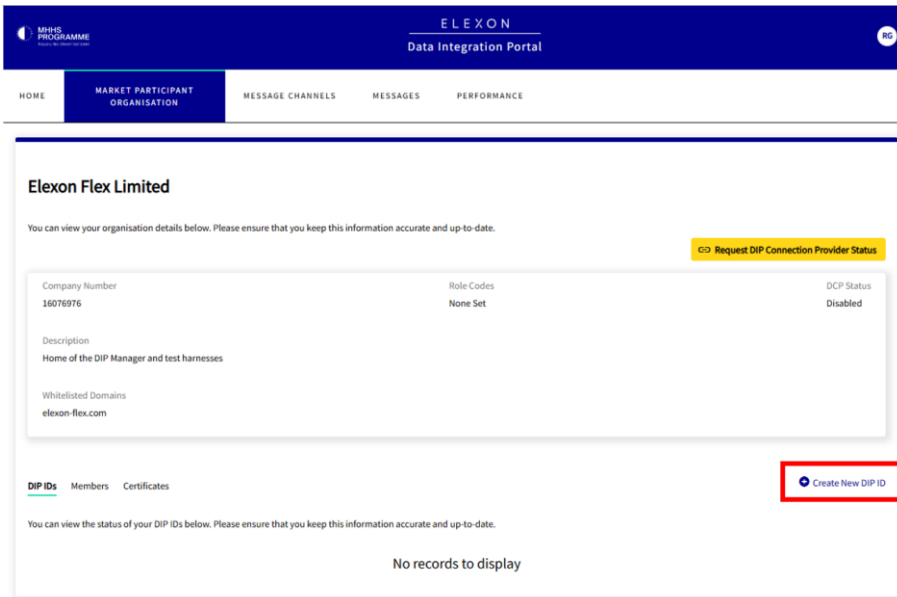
MHHS PROGRAMME
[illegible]

ELEXON
Data Integration Portal

RG

HOME
MARKET PARTICIPANT ORGANISATION
MESSAGE CHANNELS
MESSAGES
PERFORMANCE

Elexon Flex Limited

You can view your organisation details below. Please ensure that you keep this information accurate and up-to-date.

Request DIP Connection Provider Status

Company Number
16076976

Role Codes
None Set

DCP Status
Disabled

Description
Home of the DIP Manager and test harnesses

Whitelisted Domains
elexon-flex.com

DIP IDs
Members
Certificates

Create New DIP ID

You can view the status of your DIP IDs below. Please ensure that you keep this information accurate and up-to-date.

No records to display